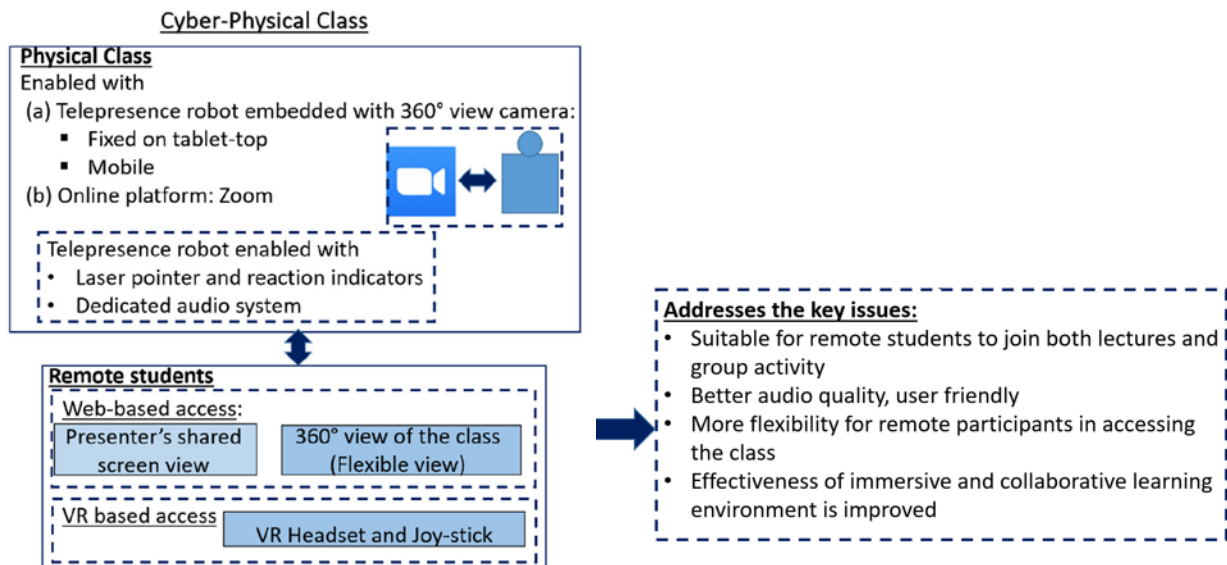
Cyber-Physical Class

Physical Class
Enabled with
(a) Telepresence robot embedded with 360° view camera:
▪ Fixed on tablet-top
▪ Mobile
(b) Online platform: Zoom

Telepresence robot enabled with
• Laser pointer and reaction indicators
• Dedicated audio system

Remote students
Web-based access:
Presenter's shared screen view
360° view of the class (Flexible view)

VR based access
VR Headset and Joy-stick

Addresses the key issues:
• Suitable for remote students to join both lectures and group activity
• Better audio quality, user friendly
• More flexibility for remote participants in accessing the class
• Effectiveness of immersive and collaborative learning environment is improved